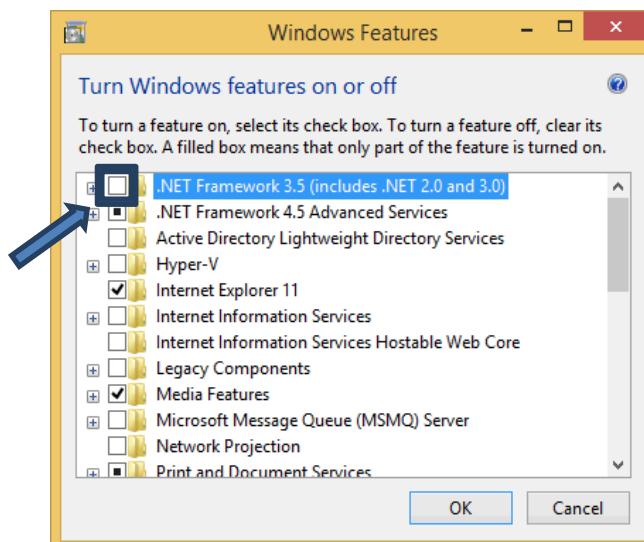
Windows Features

Turn Windows features on or off

To turn a feature on, select its check box. To turn a feature off, clear its check box. A filled box means that only part of the feature is turned on.

.NET Framework 3.5 (includes .NET 2.0 and 3.0)
.NET Framework 4.5 Advanced Services
Active Directory Lightweight Directory Services
Hyper-V
Internet Explorer 11
Internet Information Services
Internet Information Services Hostable Web Core
Legacy Components
Media Features
Microsoft Message Queue (MSMQ) Server
Network Projection
Print and Document Services

OK
Cancel